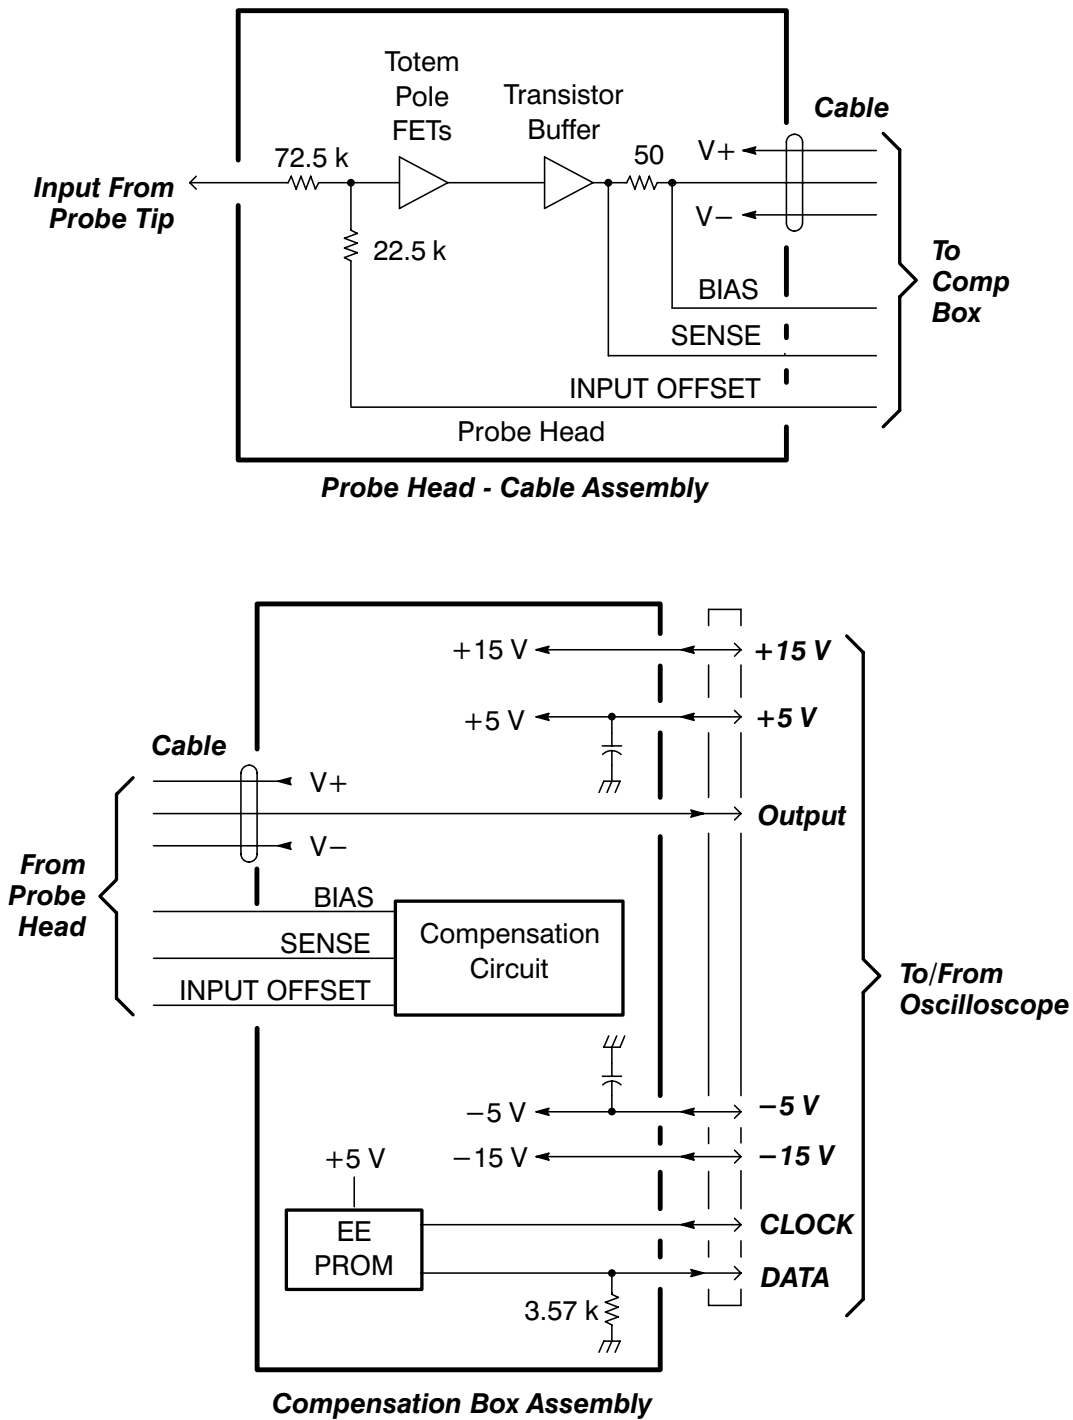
Totem Pole FETs

Transistor Buffer

Cable

72.5 k

50

V+

Input From Probe Tip

V−

22.5 k

To Comp Box

BIAS

SENSE

INPUT OFFSET

Probe Head

Probe Head - Cable Assembly

+15 V

+15 V

+5 V

+5 V

Cable

V+

Output

V−

From Probe Head

BIAS

Compensation Circuit

SENSE

To/From Oscilloscope

INPUT OFFSET

−5 V

−5 V

−15 V

−15 V

+5 V

EE PROM

CLOCK

DATA

3.57 k

Compensation Box Assembly